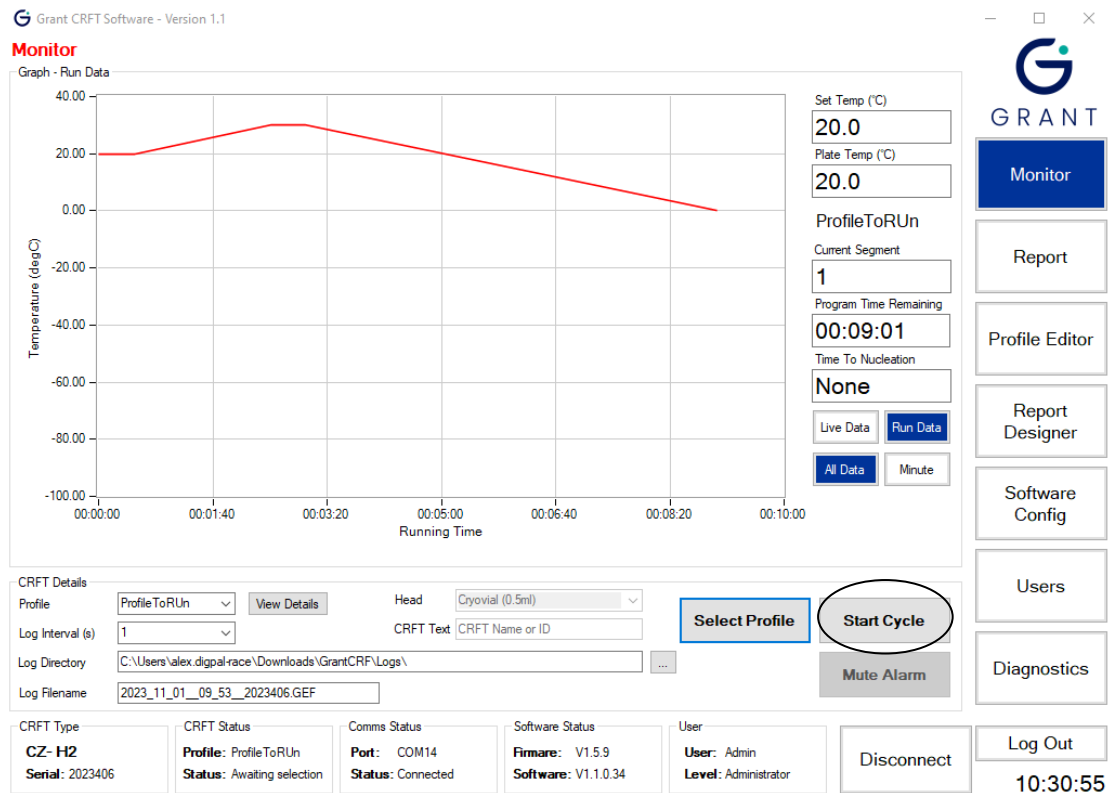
Grant CRFT Software - Version 1.1

Monitor

Graph - Run Data

40.00
20.00
0.00
-20.00
-40.00
-60.00
-80.00
-100.00

Temperature (degC)

00:00:00 00:01:40 00:03:20 00:05:00 00:06:40 00:08:20 00:10:00

Running Time

Set Temp (°C)
20.0
Plate Temp (°C)
20.0
ProfileToRUn
Current Segment
1
Program Time Remaining
00:09:01
Time To Nucleation
None
Live Data
Run Data
All Data
Minute

GRANT

Monitor
Report
Profile Editor
Report Designer
Software Config
Users
Diagnostics

CRFT Details
Profile ProfileToRUn
View Details
Log Interval (s) 1
Log Directory C:\Users\alex.digpal-race\Downloads\GrantCRF\Logs\
...
Log Filename 2023_11_01__09_53__2023406.GEF
Head Cryovial (0.5ml)
CRFT Text CRFT Name or ID
Select Profile
Start Cycle
Mute Alarm

CRFT Type
CZ- H2
Serial: 2023406

CRFT Status
Profile: ProfileToRUn
Status: Awaiting selection

Comms Status
Port: COM14
Status: Connected

Software Status
Firmare: V1.5.9
Software: V1.1.0.34

User
User: Admin
Level: Administrator

Disconnect
Log Out
10:30:55